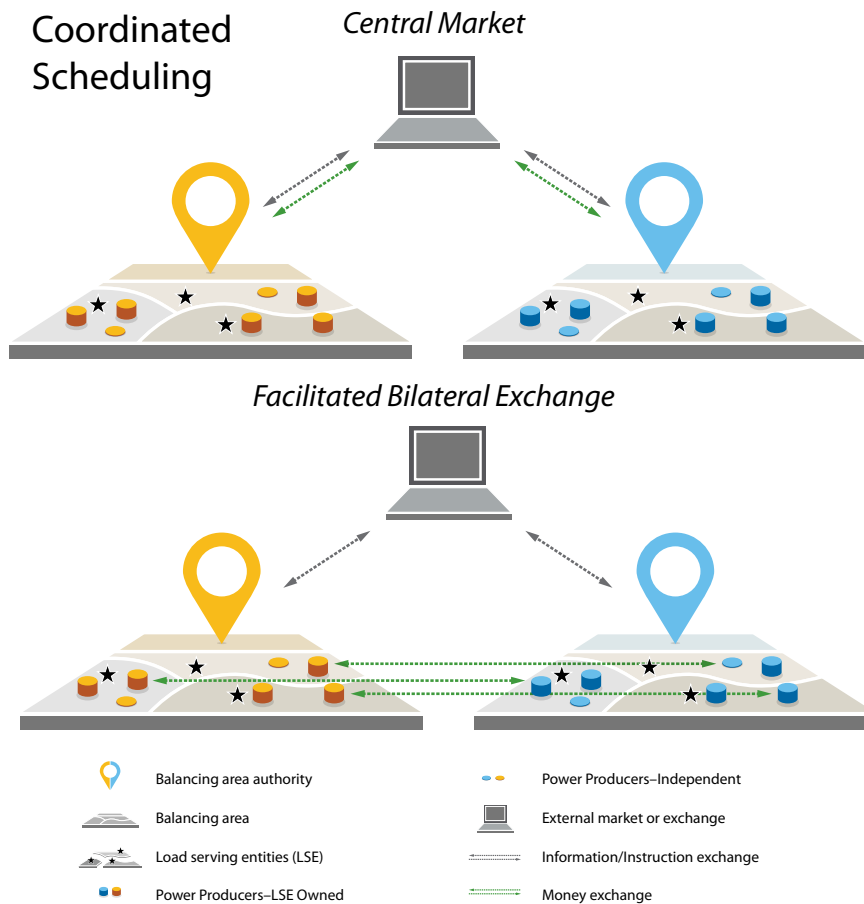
Coordinated Scheduling

Central Market

Facilitated Bilateral Exchange

Balancing area authority

Balancing area

Load serving entities (LSE)

Power Producers–LSE Owned

Power Producers–Independent

External market or exchange

Information/Instruction exchange

Money exchange